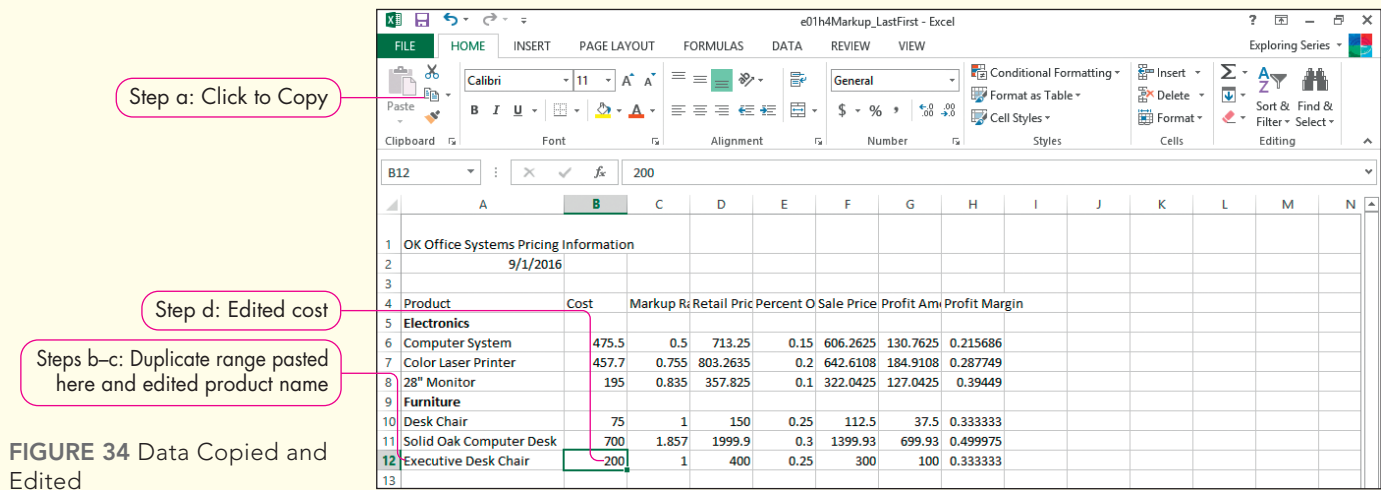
Step a: Click to Copy

Step d: Edited cost

Steps b–c: Duplicate range pasted here and edited product name

FIGURE 34 Data Copied and Edited

e01h4Markup_LastFirst - Excel

? — □ ✕

FILE HOME INSERT PAGE LAYOUT FORMULAS DATA REVIEW VIEW Exploring Series

Paste

Clipboard

Calibri 11 A A

B I U

Font

Alignment

General

$ % ,

Number

Conditional Formatting

Format as Table

Cell Styles

Styles

Insert

Delete

Format

Cells

Sort & Filter

Find & Select

Editing

B12 fx 200

| | A | B | C | D | E | F | G | H | I | J | K | L | M | N |
|---|---|---|---|---|---|---|---|---|---|---|---|---|---|---|
| 1 | OK Office Systems Pricing Information | | | | | | | | | | | | | |
| 2 | 9/1/2016 | | | | | | | | | | | | | |
| 3 | | | | | | | | | | | | | | |
| 4 | Product | Cost | Markup Ra | Retail Pric | Percent O | Sale Price | Profit Amo | Profit Margin | | | | | | |
| 5 | Electronics | | | | | | | | | | | | | |
| 6 | Computer System | 475.5 | 0.5 | 713.25 | 0.15 | 606.2625 | 130.7625 | 0.215686 | | | | | | |
| 7 | Color Laser Printer | 457.7 | 0.755 | 803.2635 | 0.2 | 642.6108 | 184.9108 | 0.287749 | | | | | | |
| 8 | 28" Monitor | 195 | 0.835 | 357.825 | 0.1 | 322.0425 | 127.0425 | 0.39449 | | | | | | |
| 9 | Furniture | | | | | | | | | | | | | |
| 10 | Desk Chair | 75 | 1 | 150 | 0.25 | 112.5 | 37.5 | 0.333333 | | | | | | |
| 11 | Solid Oak Computer Desk | 700 | 1.857 | 1999.9 | 0.3 | 1399.93 | 699.93 | 0.499975 | | | | | | |
| 12 | Executive Desk Chair | 200 | 1 | 400 | 0.25 | 300 | 100 | 0.333333 | | | | | | |
| 13 | | | | | | | | | | | | | | |